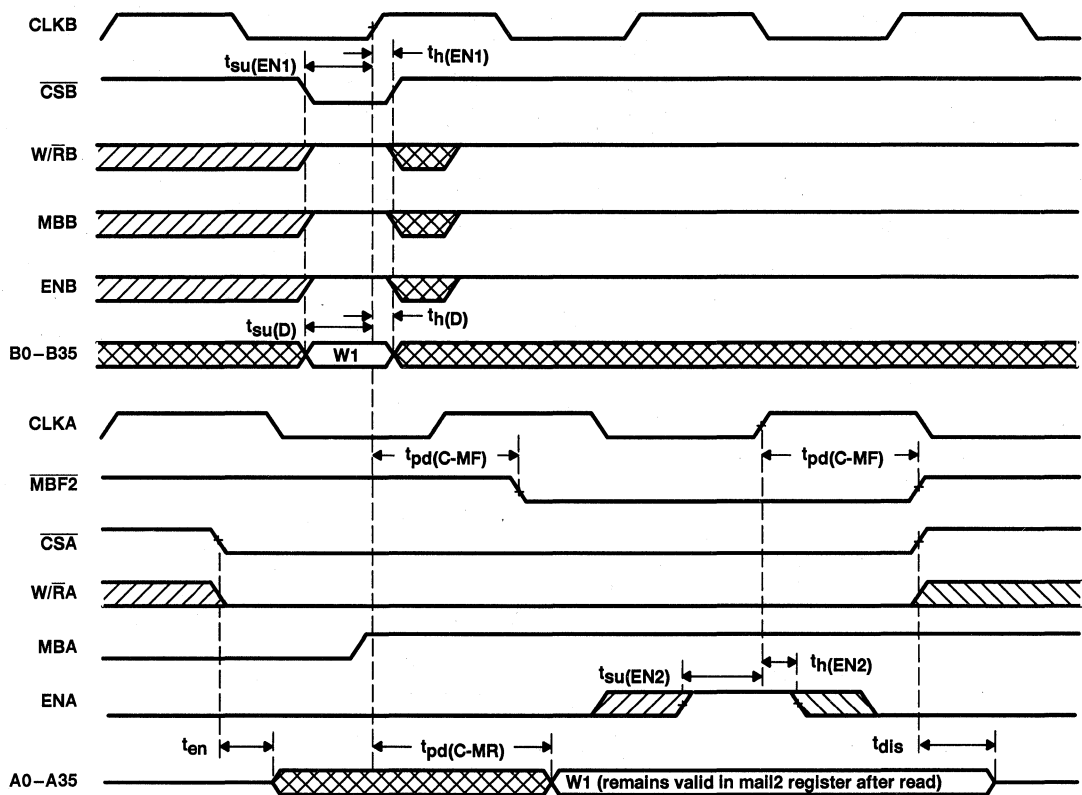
CLKB

$t_{su(EN1)}$

$t_{h(EN1)}$

$\overline{CSB}$

W/$\overline{R}$B

MBB

ENB

$t_{su(D)}$

$t_{h(D)}$

B0–B35

W1

CLKA

$t_{pd(C-MF)}$

$t_{pd(C-MF)}$

$\overline{MBF2}$

$\overline{CSA}$

W/$\overline{R}$A

MBA

$t_{su(EN2)}$

$t_{h(EN2)}$

ENA

$t_{en}$

$t_{pd(C-MR)}$

$t_{dis}$

A0–A35

W1 (remains valid in mail2 register after read)